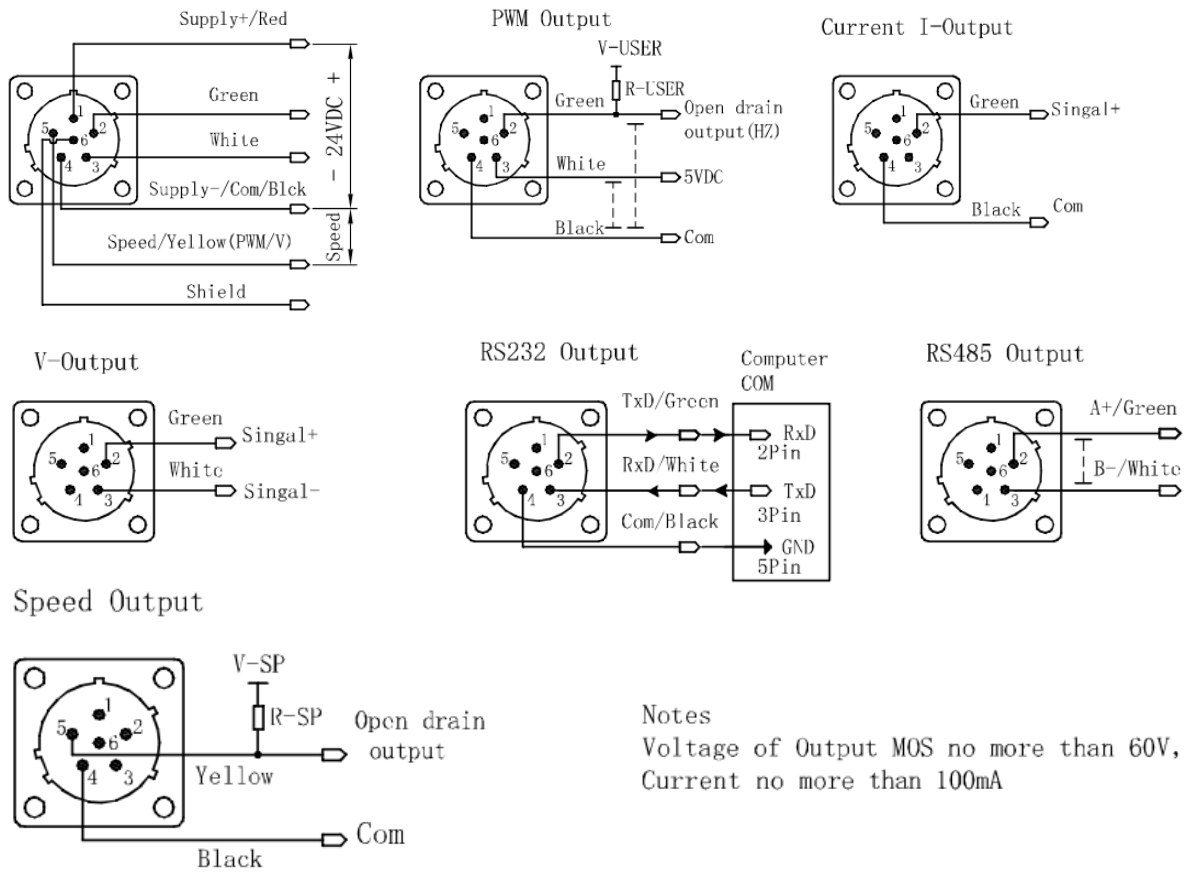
Supply+/Red
1
5
2
6
4
3
Green
White
Supply-/Com/Blck
Speed/Yellow(PWM/V)
Shield
- 24VDC +
Speed

PWM Output
V-USER
R-USER
1
5
2
6
4
3
Green
Open drain output(HZ)
White
5VDC
Black
Com

Current I-Output
1
5
2
6
4
3
Green
Singal+
Black
Com

V-Output
1
5
2
6
4
3
Green
Singal+
White
Singal-

RS232 Output
1
5
2
6
4
3
Computer COM
TxD/Green
RxD 2Pin
RxD/White
TxD 3Pin
Com/Black
GND 5Pin

RS485 Output
1
5
2
6
1
3
A+/Green
B-/White

Speed Output
1
5
2
6
4
3
V-SP
R-SP
Open drain output
Yellow
Com
Black

Notes
Voltage of Output MOS no more than 60V,
Current no more than 100mA